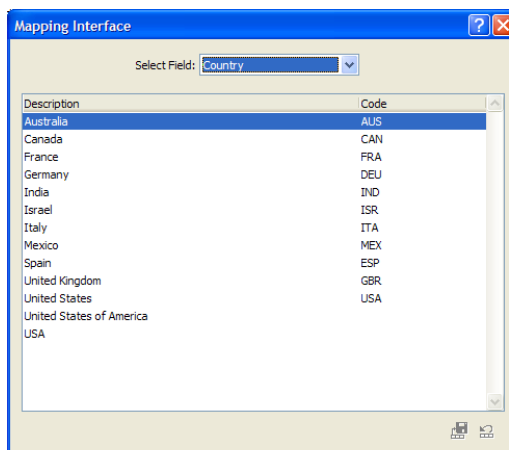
Mapping Interface

Select Field: Country

| Description | Code |
|---|---|
| Australia | AUS |
| Canada | CAN |
| France | FRA |
| Germany | DEU |
| India | IND |
| Israel | ISR |
| Italy | ITA |
| Mexico | MEX |
| Spain | ESP |
| United Kingdom | GBR |
| United States | USA |
| United States of America | |
| USA | |